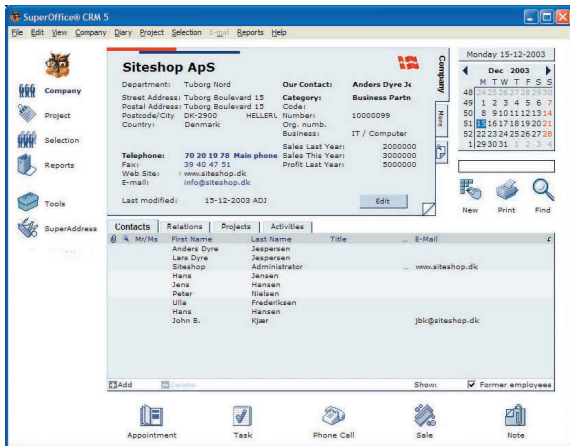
SuperOffice® CRM 5

File Edit View Company Diary Project Selection E-mail Reports Help

Company
Project
Selection
Reports
Tools
SuperAddress

Siteshop ApS

Department: Tuborg Nord
Street Address: Tuborg Boulevard 15
Postal Address: Tuborg Boulevard 15
Postcode/City DK-2900 HELLERU
Country: Denmark

Telephone: 70 20 19 78 Main phone
Fax: 39 40 47 51
Web Site: www.siteshop.dk
E-mail: info@siteshop.dk

Last modified: 15-12-2003 ADJ

Our Contact: Anders Dyre Je
Category: Business Partn
Code:
Number: 10000099
Org. numb.
Business: IT / Computer

Sales Last Year: 2000000
Sales This Year: 3000000
Profit Last Year: 5000000

Edit

Company
More

Monday 15-12-2003
Dec 2003
| | M | T | W | T | F | S | S |
|---|---|---|---|---|---|---|---|
| 48 | 24 | 25 | 26 | 27 | 28 | 29 | 30 |
| 49 | 1 | 2 | 3 | 4 | 5 | 6 | 7 |
| 50 | 8 | 9 | 10 | 11 | 12 | 13 | 14 |
| 51 | 15 | 16 | 17 | 18 | 19 | 20 | 21 |
| 52 | 22 | 23 | 24 | 25 | 26 | 27 | 28 |
| 1 | 29 | 30 | 31 | 1 | 2 | 3 | 4 |

New Print Find

Contacts Relations Projects Activities

| Mr/Ms | First Name | Last Name | Title | E-Mail |
|---|---|---|---|---|
| | Anders Dyre | Jespersen | | |
| | Lars Dyre | Jespersen | | |
| | Siteshop | Administrator | | www.siteshop.dk |
| | Hans | Jensen | | |
| | Jens | Hansen | | |
| | Peter | Nielsen | | |
| | Ulla | Frederiksen | | |
| | Hans | Hansen | | |
| | John B. | Kjær | | jbk@siteshop.dk |

Add Delete Show: Former employees

Appointment Task Phone Call Sale Note